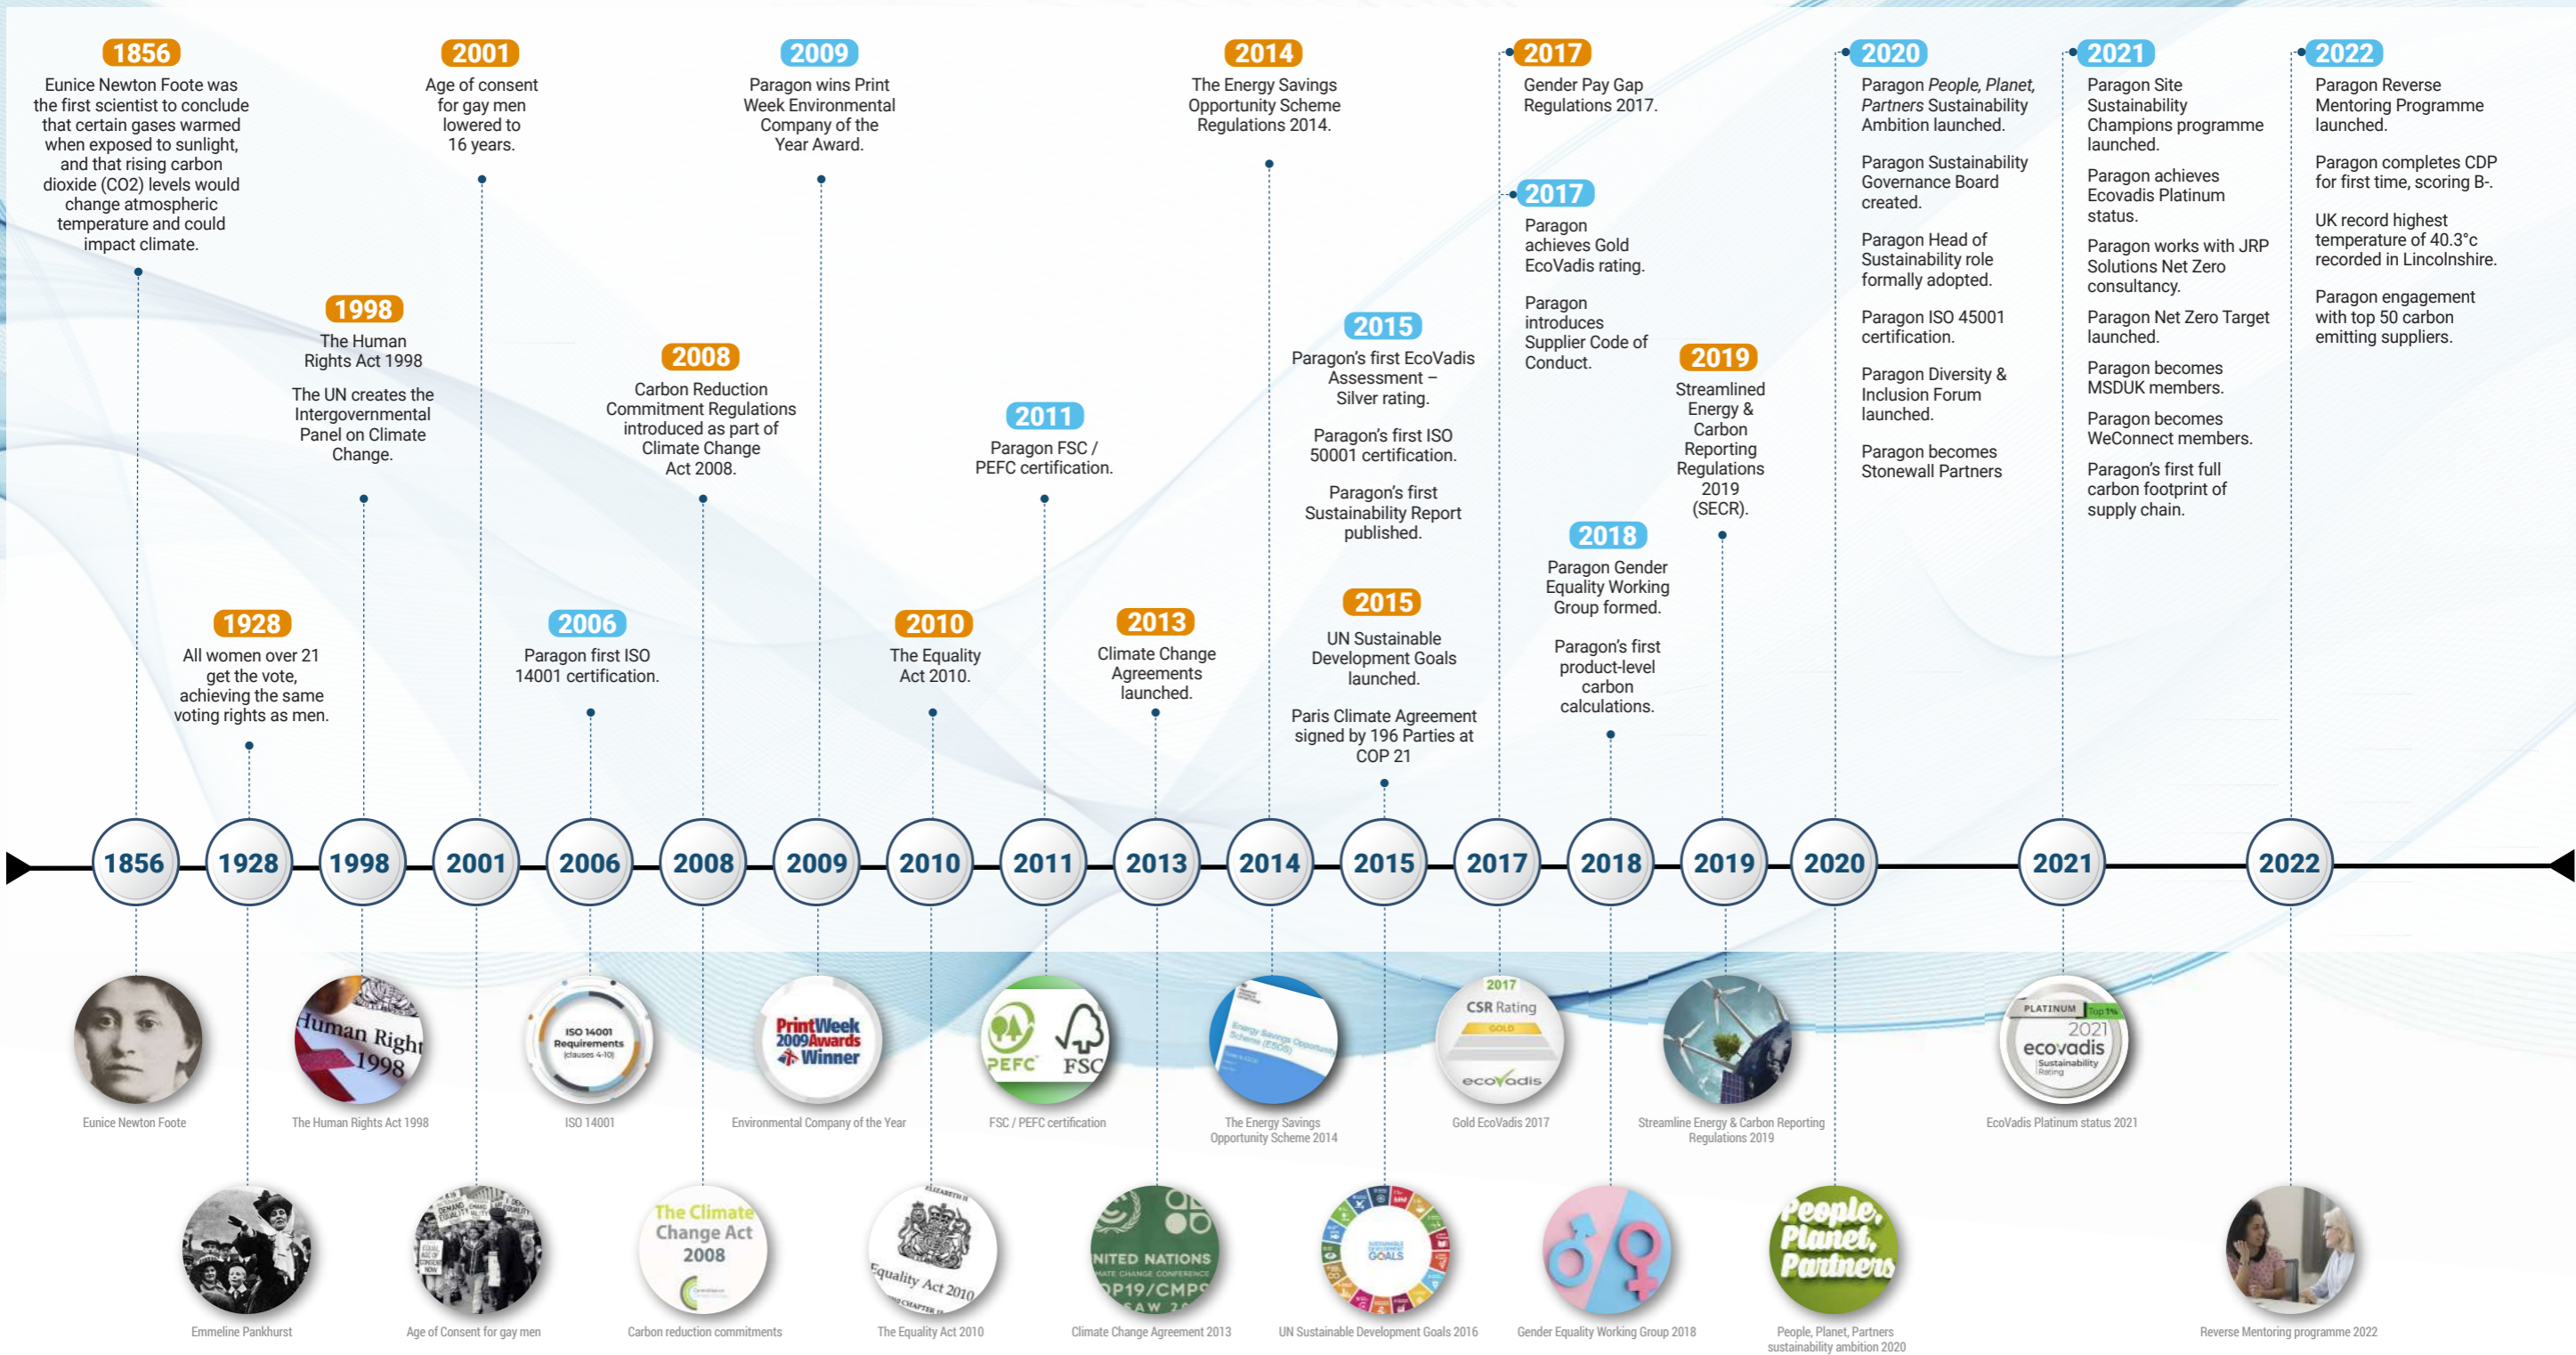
1856
Eunice Newton Foote was the first scientist to conclude that certain gases warmed when exposed to sunlight, and that rising carbon dioxide (CO2) levels would change atmospheric temperature and could impact climate.

2001
Age of consent for gay men lowered to 16 years.

2009
Paragon wins Print Week Environmental Company of the Year Award.

2014
The Energy Savings Opportunity Scheme Regulations 2014.

2017
Gender Pay Gap Regulations 2017.

2017
Paragon achieves Gold EcoVadis rating.

Paragon introduces Supplier Code of Conduct.

2020
Paragon *People, Planet, Partners* Sustainability Ambition launched.

Paragon Sustainability Governance Board created.

Paragon Head of Sustainability role formally adopted.

Paragon ISO 45001 certification.

Paragon Diversity & Inclusion Forum launched.

Paragon becomes Stonewall Partners

2021
Paragon Site Sustainability Champions programme launched.

Paragon achieves Ecovadis Platinum status.

Paragon works with JRP Solutions Net Zero consultancy.

Paragon Net Zero Target launched.

Paragon becomes MSDUK members.

Paragon becomes WeConnect members.

Paragon's first full carbon footprint of supply chain.

2022
Paragon Reverse Mentoring Programme launched.

Paragon completes CDP for first time, scoring B-.

UK record highest temperature of 40.3°c recorded in Lincolnshire.

Paragon engagement with top 50 carbon emitting suppliers.

1998
The Human Rights Act 1998

The UN creates the Intergovernmental Panel on Climate Change.

2008
Carbon Reduction Commitment Regulations introduced as part of Climate Change Act 2008.

2011
Paragon FSC / PEFC certification.

2015
Paragon's first EcoVadis Assessment – Silver rating.

Paragon's first ISO 50001 certification.

Paragon's first Sustainability Report published.

2015
UN Sustainable Development Goals launched.

Paris Climate Agreement signed by 196 Parties at COP 21

2019
Streamlined Energy & Carbon Reporting Regulations 2019 (SECR).

2018
Paragon Gender Equality Working Group formed.

Paragon's first product-level carbon calculations.

1928
All women over 21 get the vote, achieving the same voting rights as men.

2006
Paragon first ISO 14001 certification.

2010
The Equality Act 2010.

2013
Climate Change Agreements launched.

1856 1928 1998 2001 2006 2008 2009 2010 2011 2013 2014 2015 2017 2018 2019 2020 2021 2022

Eunice Newton Foote
Human Rights 1998
The Human Rights Act 1998
ISO 14001 Requirements (clauses 4-10)
ISO 14001
PrintWeek 2009 Awards Winner
Environmental Company of the Year
PEFC FSC
FSC / PEFC certification
The Energy Savings Opportunity Scheme 2014
2017 CSR Rating GOLD ecovadis
Gold EcoVadis 2017
Streamline Energy & Carbon Reporting Regulations 2019
PLATINUM Top 1% 2021 ecovadis Sustainability Rating
EcoVadis Platinum status 2021

Emmeline Pankhurst
Age of Consent for gay men
The Climate Change Act 2008
Carbon reduction commitments
Equality Act 2010
The Equality Act 2010
NITED NATIONS P19/CMP
Climate Change Agreement 2013
SUSTAINABLE DEVELOPMENT GOALS
UN Sustainable Development Goals 2016
Gender Equality Working Group 2018
People, Planet, Partners
People, Planet, Partners sustainability ambition 2020
Reverse Mentoring programme 2022